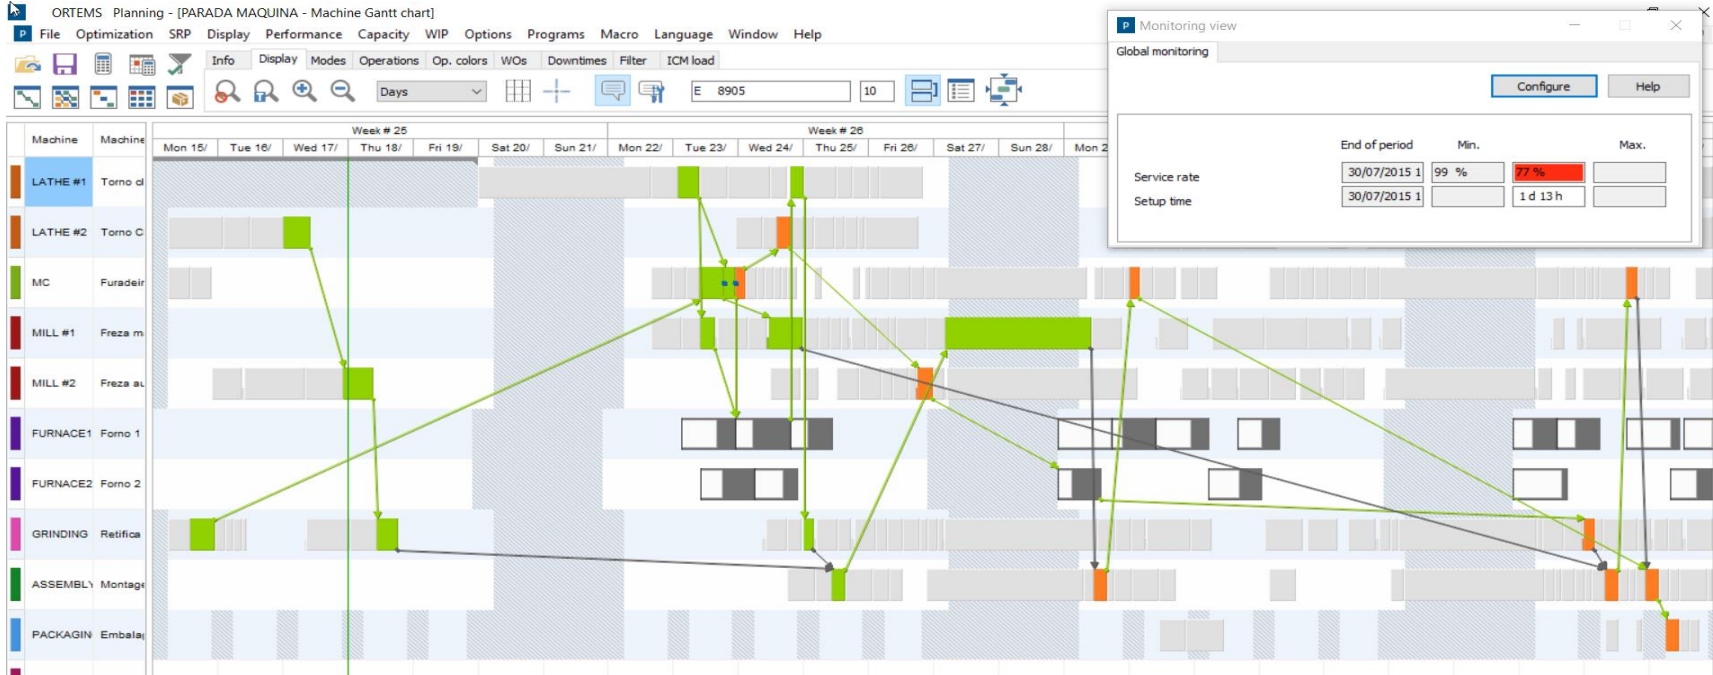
ORTEMS Planning - [PARADA MAQUINA - Machine Gantt chart]

File Optimization SRP Display Performance Capacity WIP Options Programs Macro Language Window Help

Info Display Modes Operations Op. colors WOs Downtimes Filter ICM load

Days

E 8905

10

Monitoring view

Global monitoring

Configure

Help

|  | End of period | Min. |  | Max. |
|---|---|---|---|---|
| Service rate | 30/07/2015 1 | 99 % | 77 % |  |
| Setup time | 30/07/2015 1 |  | 1 d 13 h |  |

Machine Machine

Week # 25

Week # 26

Mon 15/ Tue 16/ Wed 17/ Thu 18/ Fri 19/ Sat 20/ Sun 21/ Mon 22/ Tue 23/ Wed 24/ Thu 25/ Fri 26/ Sat 27/ Sun 28/ Mon 2

| Machine | Machine |
|---|---|
| LATHE #1 | Torno cl |
| LATHE #2 | Torno C |
| MC | Furadeir |
| MILL #1 | Freza m |
| MILL #2 | Freza au |
| FURNACE1 | Forno 1 |
| FURNACE2 | Forno 2 |
| GRINDING | Retifica |
| ASSEMBLY | Montage |
| PACKAGIN | Embala |